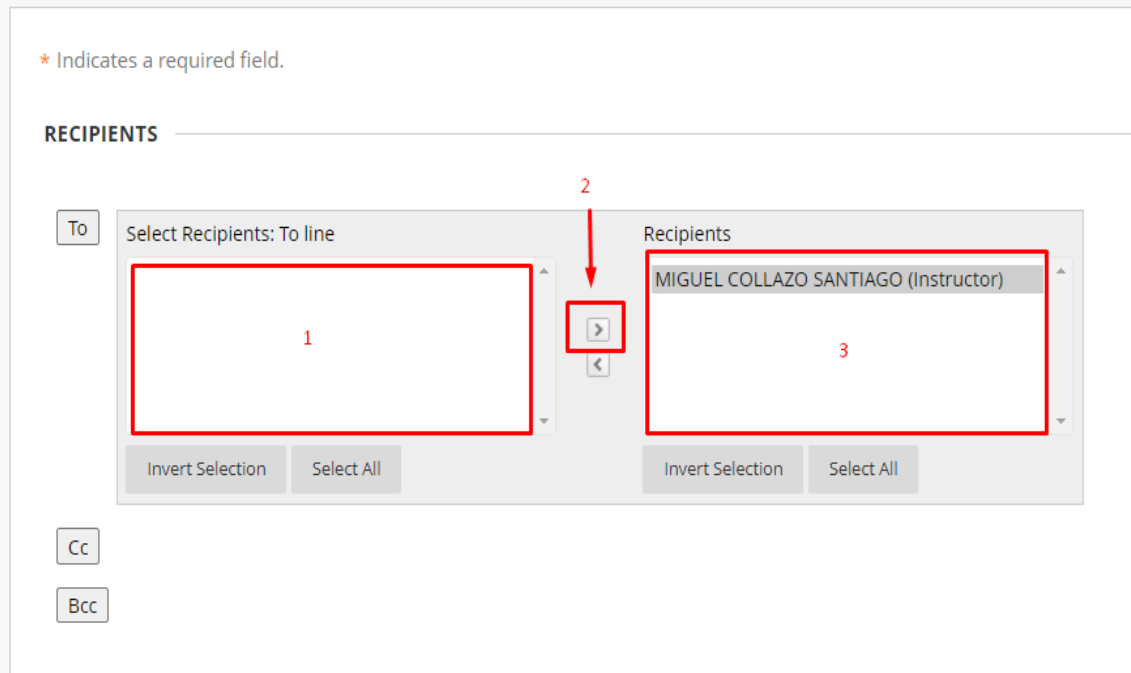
* Indicates a required field.

RECIPIENTS

To

Select Recipients: To line

1

2

>

<

Recipients

MIGUEL COLLAZO SANTIAGO (Instructor)

3

Invert Selection

Select All

Invert Selection

Select All

Cc

Bcc